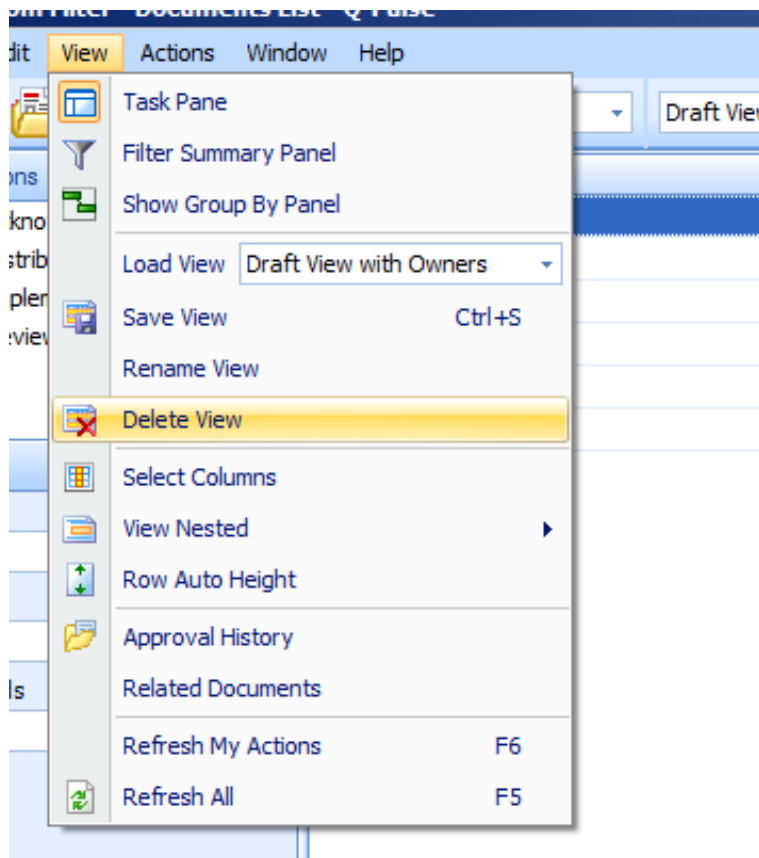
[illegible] Filter - Documents List - Q-Pulse

dit View Actions Window Help

Draft View

ons
kno
strib
pler
eview
ls

Task Pane
Filter Summary Panel
Show Group By Panel
Load View Draft View with Owners
Save View Ctrl+S
Rename View
Delete View
Select Columns
View Nested
Row Auto Height
Approval History
Related Documents
Refresh My Actions F6
Refresh All F5